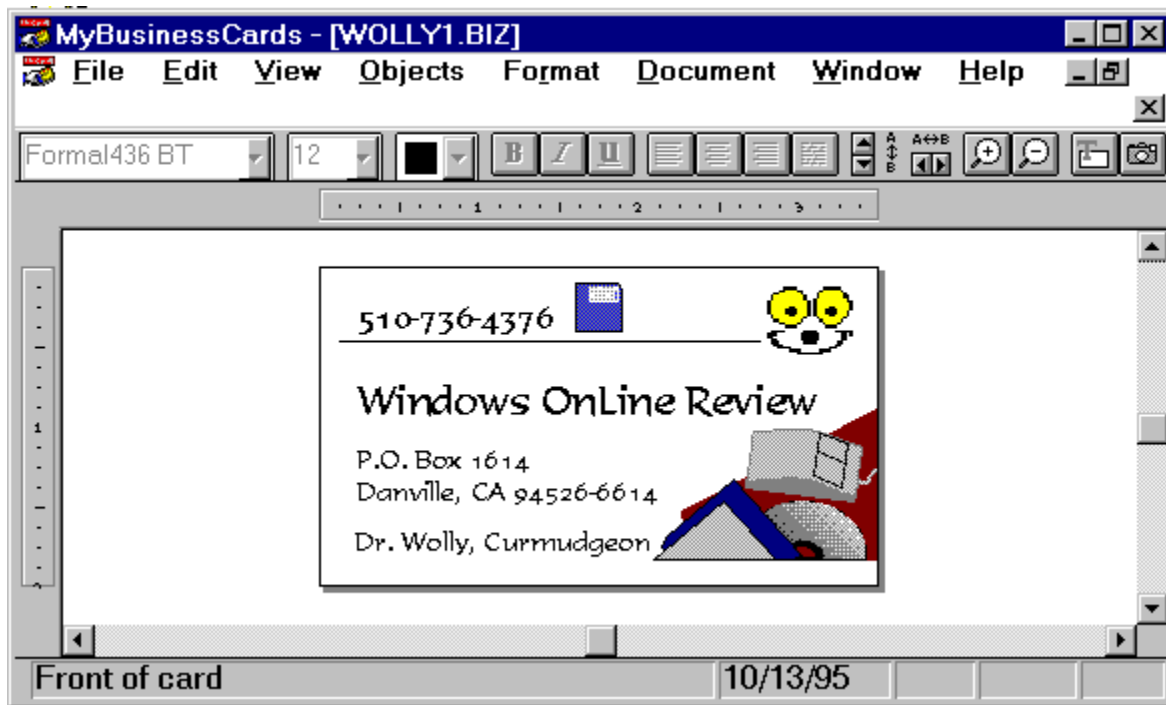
MyBusinessCards - [WOLLY1.BIZ]

File Edit View Objects Format Document Window Help

Formal436 BT
12

B I U

1 2 3

1

510-736-4376

Windows OnLine Review

P.O. Box 1614
Danville, CA 94526-6614

Dr. Wolly, Curmudgeon

Front of card
10/13/95